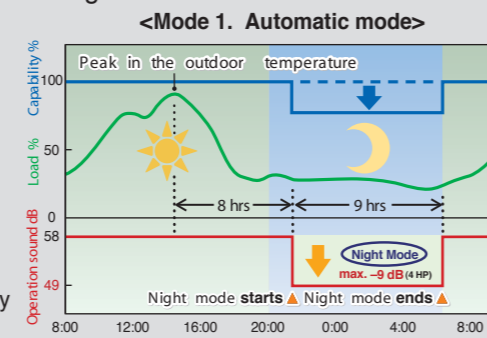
<Mode 1. Automatic mode>

Capability %

Load %

Operation sound dB

100

50

0

58

49

Peak in the outdoor temperature

8 hrs

9 hrs

Night Mode

max. –9 dB (4 HP)

Night mode starts ▲ Night mode ends ▲

8:00 12:00 16:00 20:00 0:00 4:00 8:00